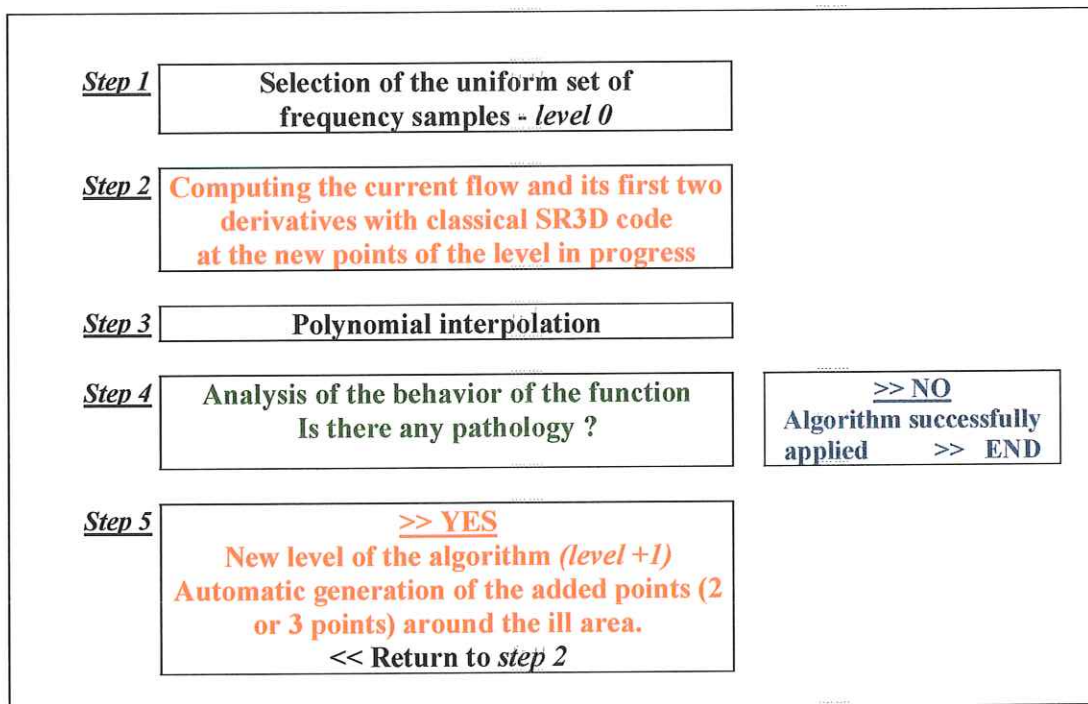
Step 1 Selection of the uniform set of frequency samples - level 0

Step 2 Computing the current flow and its first two derivatives with classical SR3D code at the new points of the level in progress

Step 3 Polynomial interpolation

Step 4 Analysis of the behavior of the function Is there any pathology ?

>> NO
Algorithm successfully applied >> END

Step 5 >> YES
New level of the algorithm (level +1)
Automatic generation of the added points (2 or 3 points) around the ill area.
<< Return to step 2